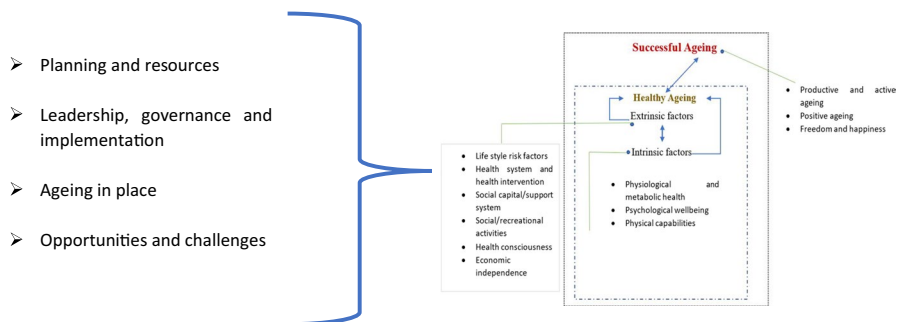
- Planning and resources
- Leadership, governance and implementation
- Ageing in place
- Opportunities and challenges

Successful Ageing

Healthy Ageing

Extrinsic factors

Intrinsic factors

- Life style risk factors
- Health system and health intervention
- Social capital/support system
- Social/recreational activities
- Health consciousness
- Economic independence

- Physiological and metabolic health
- Psychological wellbeing
- Physical capabilities

- Productive and active ageing
- Positive ageing
- Freedom and happiness